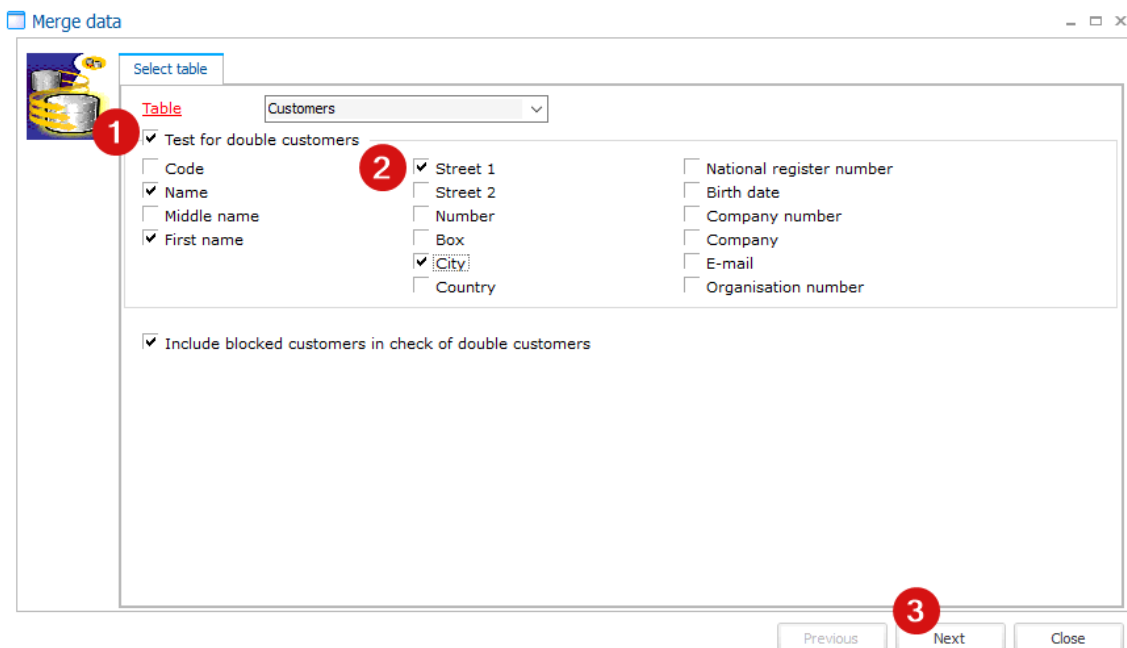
Merge data

Select table

Table Customers

1

Test for double customers

Code
Name
Middle name
First name

2

Street 1
Street 2
Number
Box
City
Country

National register number
Birth date
Company number
Company
E-mail
Organisation number

Include blocked customers in check of double customers

3

Previous Next Close